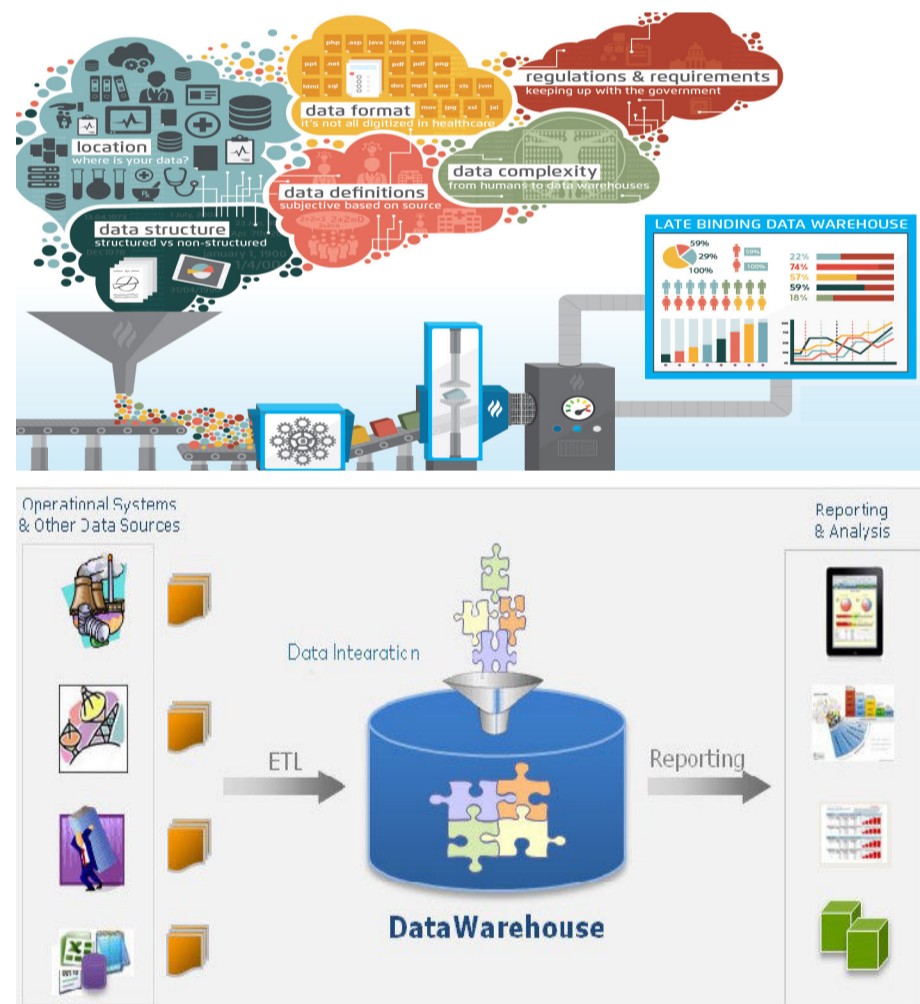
php .asp java ruby xml
ppt .net pdf pdf png
html sql doc mp3 emr xls jvm
mov jpg xsl jsl

data format
it's not all digitized in healthcare

regulations & requirements
keeping up with the government

location
where is your data?

data definitions
subjective based on source

data complexity
from humans to data warehouses

data structure
structured vs non-structured

January 1, 1900
1/4/00
31/04/1900

LATE BINDING DATA WAREHOUSE
59%
29%
100%
59%
100%
22%
74%
57%
59%
18%

Operational Systems & Other Data Sources

Reporting & Analysis

Data Integration

ETL

Reporting

DataWarehouse